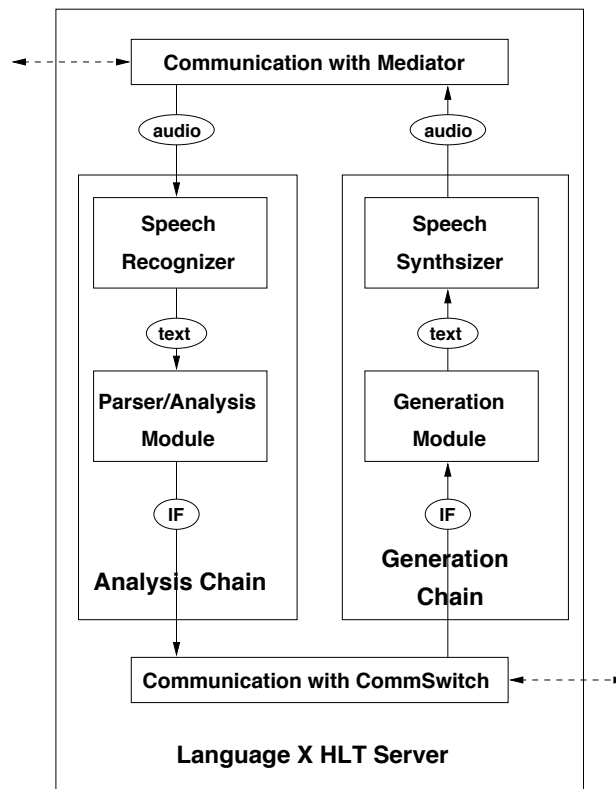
Communication with Mediator

audio

audio

Speech Recognizer

Speech Synthsizer

text

text

Parser/Analysis Module

Generation Module

IF

IF

Analysis Chain

Generation Chain

Communication with CommSwitch

Language X HLT Server